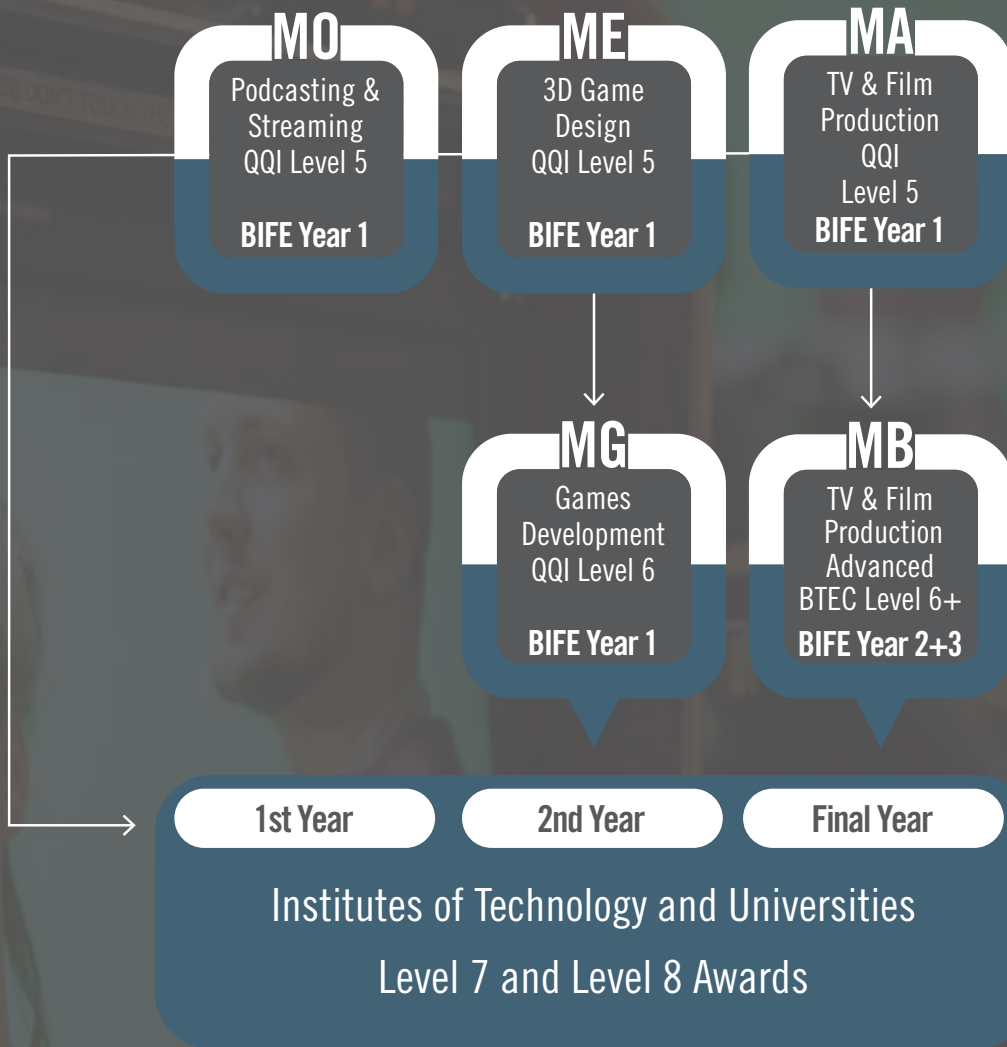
MO
Podcasting & Streaming QQI Level 5
BIFE Year 1

ME
3D Game Design QQI Level 5
BIFE Year 1

MA
TV & Film Production QQI Level 5
BIFE Year 1

MG
Games Development QQI Level 6
BIFE Year 1

MB
TV & Film Production Advanced BTEC Level 6+
BIFE Year 2+3

1st Year
2nd Year
Final Year

Institutes of Technology and Universities
Level 7 and Level 8 Awards